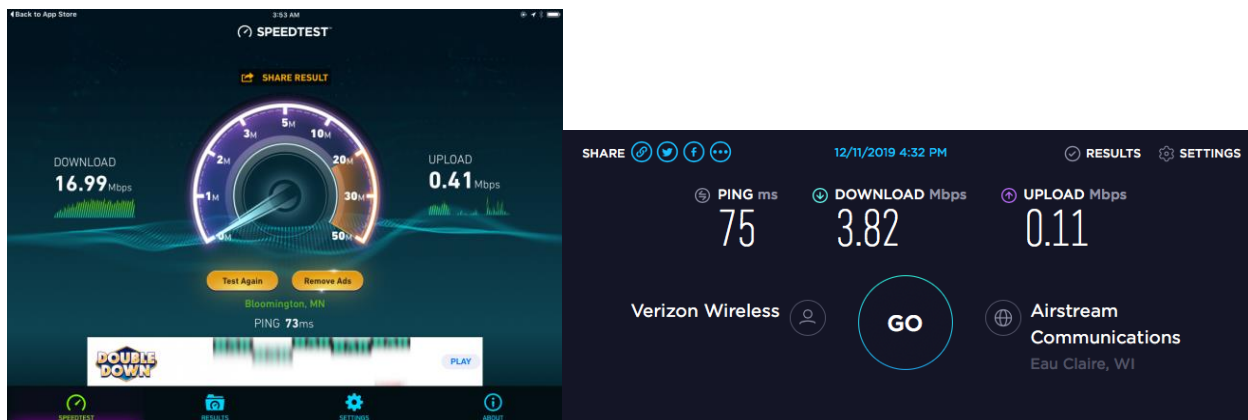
◂Back to App Store
3:53 AM
SPEEDTEST
SHARE RESULT
DOWNLOAD
16.99 Mbps
0 1 2 3 5 10 20 30 50
UPLOAD
0.41 Mbps
Test Again
Remove Ads
Bloomington, MN
PING 73ms
DOUBLE DOWN
PLAY
SPEEDTEST
RESULTS
SETTINGS
ABOUT

SHARE
12/11/2019 4:32 PM
RESULTS
SETTINGS
PING ms
75
DOWNLOAD Mbps
3.82
UPLOAD Mbps
0.11
Verizon Wireless
GO
Airstream Communications
Eau Claire, WI